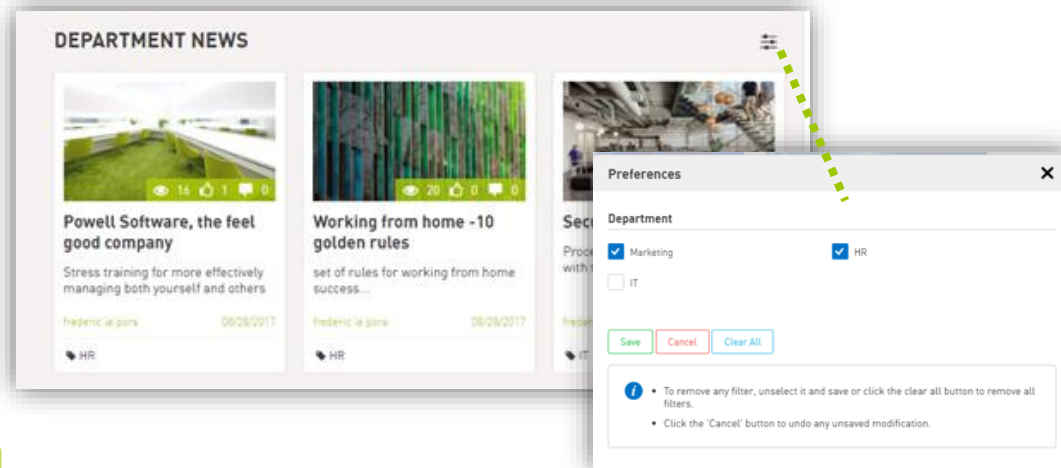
DEPARTMENT NEWS

16 1 0

Powell Software, the feel good company

Stress training for more effectively managing both yourself and others

frederic le pors 08/28/2017

HR

20 0 0

Working from home -10 golden rules

set of rules for working from home success...

frederic le pors 08/28/2017

HR

Secu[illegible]

Proce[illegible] with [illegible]

frede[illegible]

IT

Preferences

Department

Marketing

HR

IT

Save Cancel Clear All

• To remove any filter, unselect it and save or click the clear all button to remove all filters.

• Click the 'Cancel' button to undo any unsaved modification.